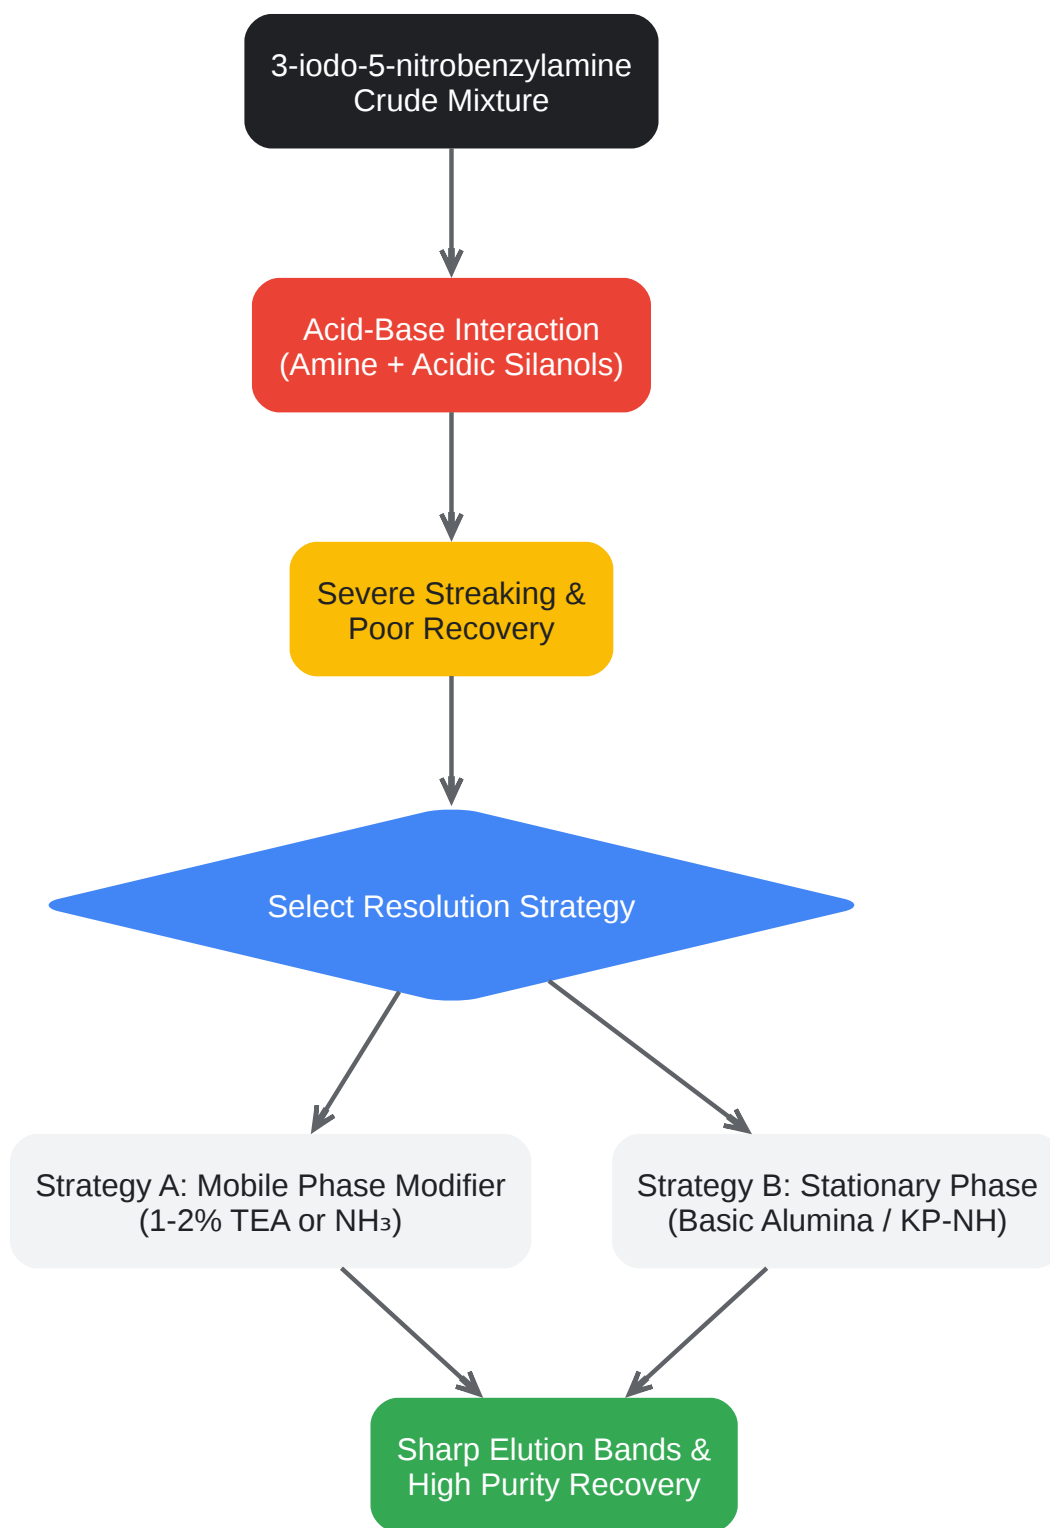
3-iodo-5-nitrobenzylamine Crude Mixture

Acid-Base Interaction (Amine + Acidic Silanols)

Severe Streaking & Poor Recovery

Select Resolution Strategy

Strategy A: Mobile Phase Modifier (1-2% TEA or $NH_3$)

Strategy B: Stationary Phase (Basic Alumina / KP-NH)

Sharp Elution Bands & High Purity Recovery